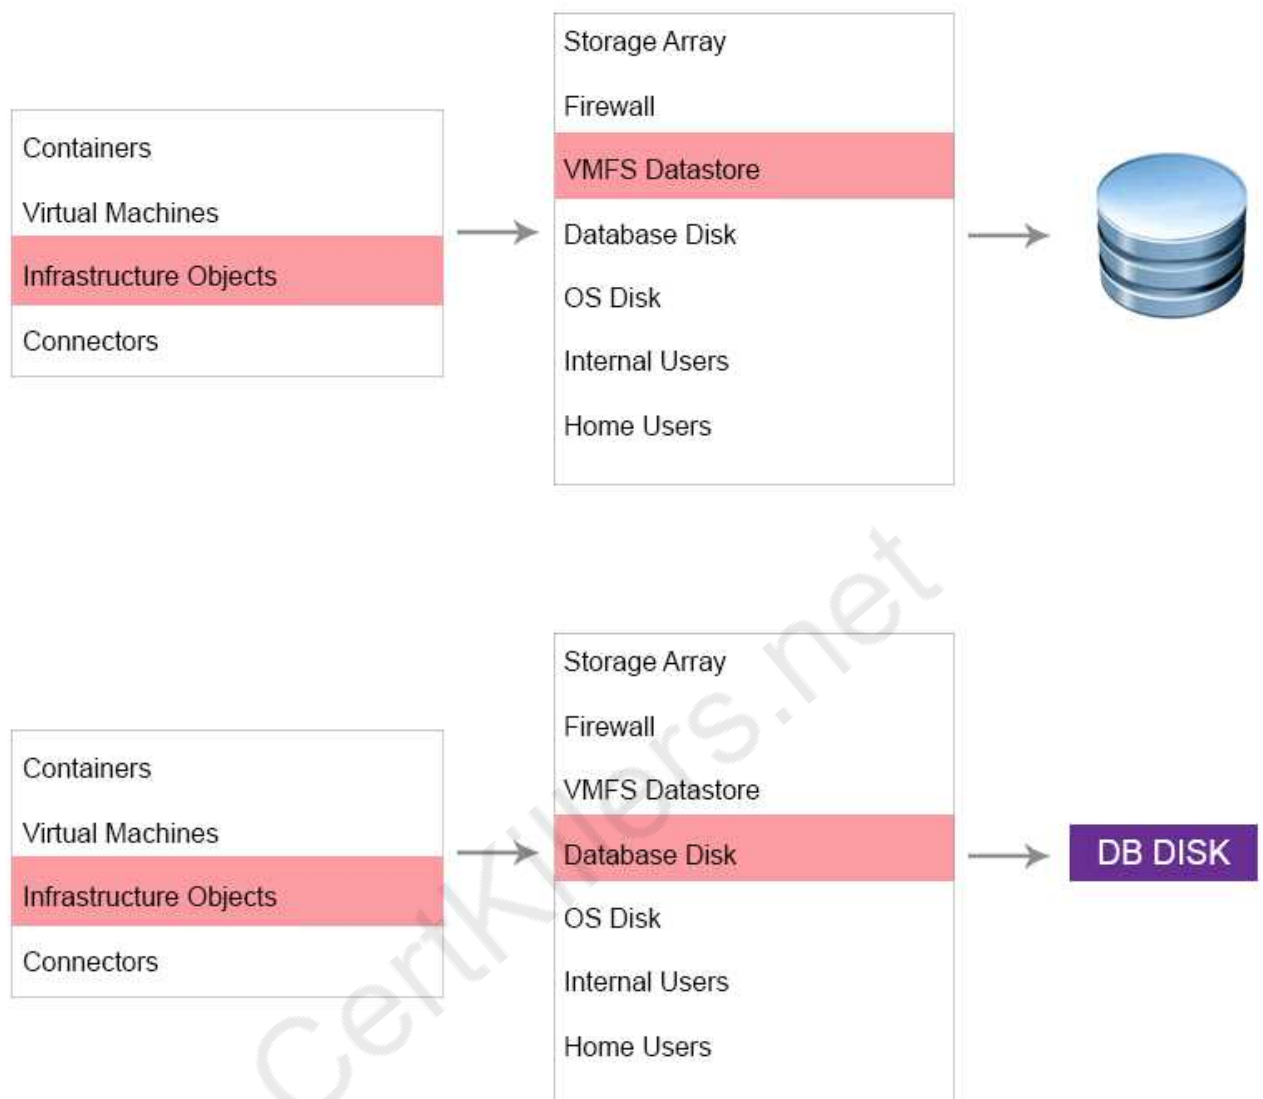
Containers
Virtual Machines
Infrastructure Objects
Connectors

Storage Array
Firewall
VMFS Datastore
Database Disk
OS Disk
Internal Users
Home Users

Containers
Virtual Machines
Infrastructure Objects
Connectors

Storage Array
Firewall
VMFS Datastore
Database Disk
OS Disk
Internal Users
Home Users

DB DISK

Certkillers.net